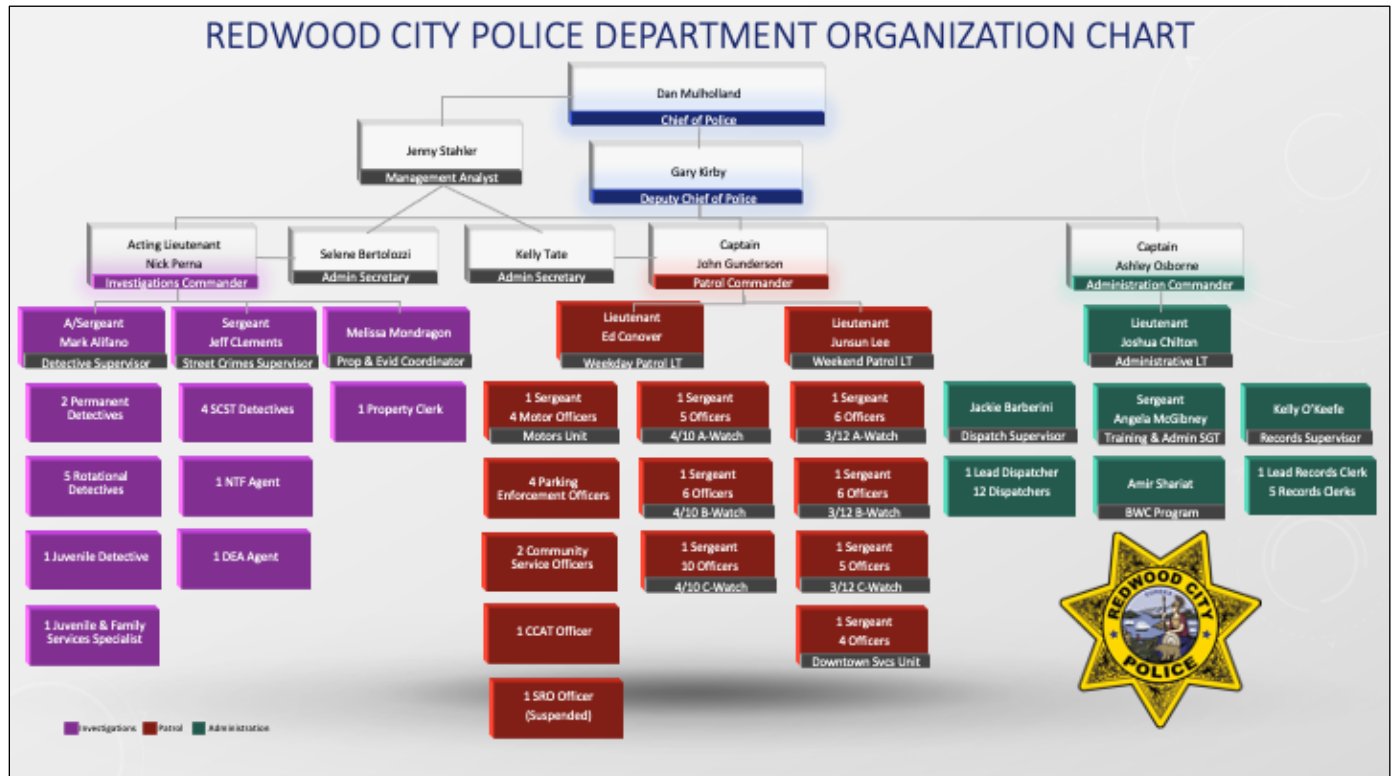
REDWOOD CITY POLICE DEPARTMENT ORGANIZATION CHART

Dan Mulholland
Chief of Police

Jenny Stahler
Management Analyst

Gary Kirby
Deputy Chief of Police

Acting Lieutenant
Nick Perna
Investigations Commander

Selene Bertolozzi
Admin Secretary

Kelly Tate
Admin Secretary

Captain
John Gunderson
Patrol Commander

Captain
Ashley Osborne
Administration Commander

A/Sergeant
Mark Alifano
Detective Supervisor

Sergeant
Jeff CLements
Street Crimes Supervisor

Melissa Mondragon
Prop & Evid Coordinator

Lieutenant
Ed Conover
Weekday Patrol LT

Lieutenant
Junsun Lee
Weekend Patrol LT

Lieutenant
Joshua Chilton
Administrative LT

2 Permanent Detectives

4 SCST Detectives

1 Property Clerk

1 Sergeant
4 Motor Officers
Motors Unit

1 Sergeant
5 Officers
4/10 A-Watch

1 Sergeant
6 Officers
3/12 A-Watch

Jackie Barberini
Dispatch Supervisor

Sergeant
Angela McGibney
Training & Admin SGT

Kelly O'Keefe
Records Supervisor

5 Rotational Detectives

1 NTF Agent

4 Parking Enforcement Officers

1 Sergeant
6 Officers
4/10 B-Watch

1 Sergeant
6 Officers
3/12 B-Watch

1 Lead Dispatcher
12 Dispatchers

Amir Shariat
BWC Program

1 Lead Records Clerk
5 Records Clerks

1 Juvenile Detective

1 DEA Agent

2 Community Service Officers

1 Sergeant
10 Officers
4/10 C-Watch

1 Sergeant
5 Officers
3/12 C-Watch

1 Juvenile & Family Services Specialist

1 CCAT Officer

1 Sergeant
4 Officers
Downtown Svcs Unit

1 SRO Officer
(Suspended)

REDWOOD CITY
POLICE

Investigations Patrol Administration